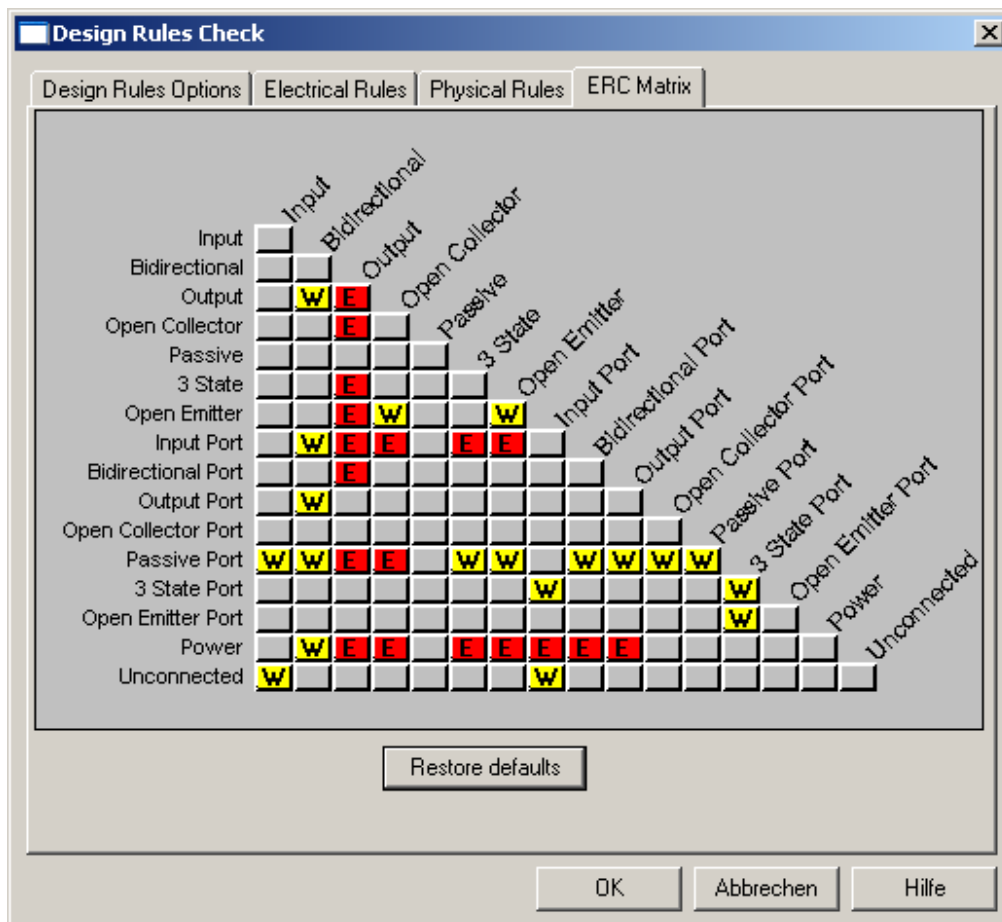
Design Rules Check

Design Rules Options | Electrical Rules | Physical Rules | ERC Matrix

| | Input | Bidirectional | Output | Open Collector | Passive | 3 State | Open Emitter | Input Port | Bidirectional Port | Output Port | Open Collector Port | Passive Port | 3 State Port | Open Emitter Port | Power | Unconnected |
|---|---|---|---|---|---|---|---|---|---|---|---|---|---|---|---|---|
| Input | | | | | | | | | | | | | | | | |
| Bidirectional | | | | | | | | | | | | | | | | |
| Output | | W | E | | | | | | | | | | | | | |
| Open Collector | | | E | | | | | | | | | | | | | |
| Passive | | | | | | | | | | | | | | | | |
| 3 State | | | E | | | | | | | | | | | | | |
| Open Emitter | | | E | W | | | W | | | | | | | | | |
| Input Port | | W | E | E | | E | E | | | | | | | | | |
| Bidirectional Port | | | E | | | | | | | | | | | | | |
| Output Port | | W | | | | | | | | | | | | | | |
| Open Collector Port | | | | | | | | | | | | | | | | |
| Passive Port | W | W | E | E | | W | W | | W | W | W | W | | | | |
| 3 State Port | | | | | | | | W | | | | | W | | | |
| Open Emitter Port | | | | | | | | | | | | | W | | | |
| Power | | W | E | E | | E | E | E | E | E | | | | | | |
| Unconnected | W | | | | | | | W | | | | | | | | |

Restore defaults

OK | Abbrechen | Hilfe